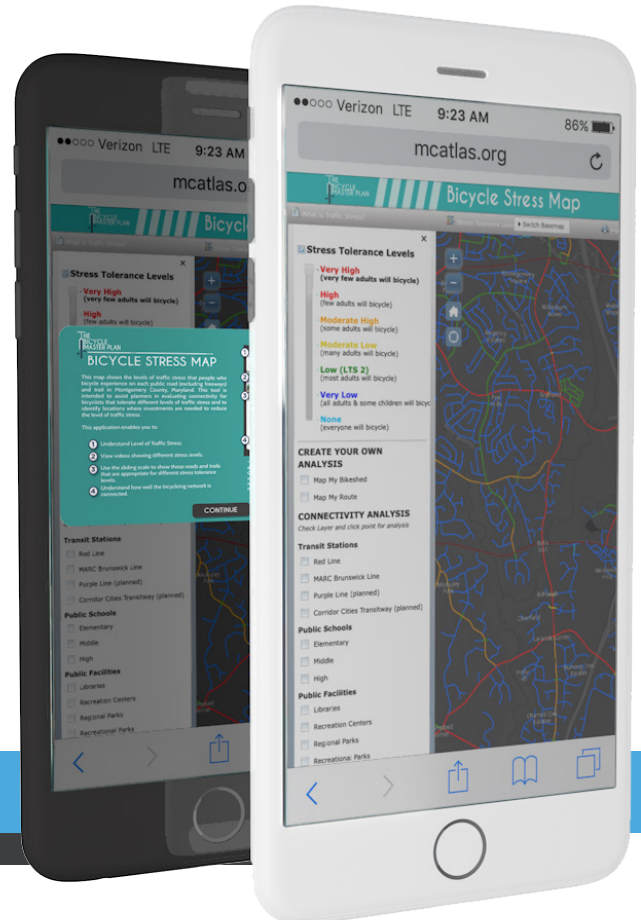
●●○○○ Verizon LTE 9:23 AM
mcatlas.o
THE BICYCLE MASTER PLAN
Bicycl
Stress Tolerance Levels
Very High
(very few adults will bicycle)
High
(few adults will bicycle)
BICYCLE STRESS MAP
This map shows the levels of traffic stress that people who bicycle experience on each public road (excluding freeways) and trail in Montgomery County, Maryland. This tool is intended to assist planners in evaluating connectivity for bicyclists that tolerate different levels of traffic stress and to identify locations where investments are needed to reduce the level of traffic stress.
This application enables you to:
1 Understand Level of Traffic Stress.
2 View videos showing different stress levels.
3 Use the sliding scale to show those roads and trails that are appropriate for different stress tolerance levels.
4 Understand how well the bicycling network is connected.
CONTINUE
Transit Stations
Red Line
MARC Brunswick Line
Purple Line (planned)
Corridor Cities Transitway (planned)
Public Schools
Elementary
Middle
High
Public Facilities
Libraries
Recreation Centers
Regional Parks
Recreational Parks

●●○○○ Verizon LTE 9:23 AM 86%
mcatlas.org
THE BICYCLE MASTER PLAN
Bicycle Stress Map
What is Traffic Stress?
Switch Basemap
Stress Tolerance Levels
Very High
(very few adults will bicycle)
High
(few adults will bicycle)
Moderate High
(some adults will bicycle)
Moderate Low
(many adults will bicycle)
Low (LTS 2)
(most adults will bicycle)
Very Low
(all adults & some children will bicyc
None
(everyone will bicycle)
CREATE YOUR OWN ANALYSIS
Map My Bikeshed
Map My Route
CONNECTIVITY ANALYSIS
Check Layer and click point for analysis
Transit Stations
Red Line
MARC Brunswick Line
Purple Line (planned)
Corridor Cities Transitway (planned)
Public Schools
Elementary
Middle
High
Public Facilities
Libraries
Recreation Centers
Regional Parks
Recreational Parks